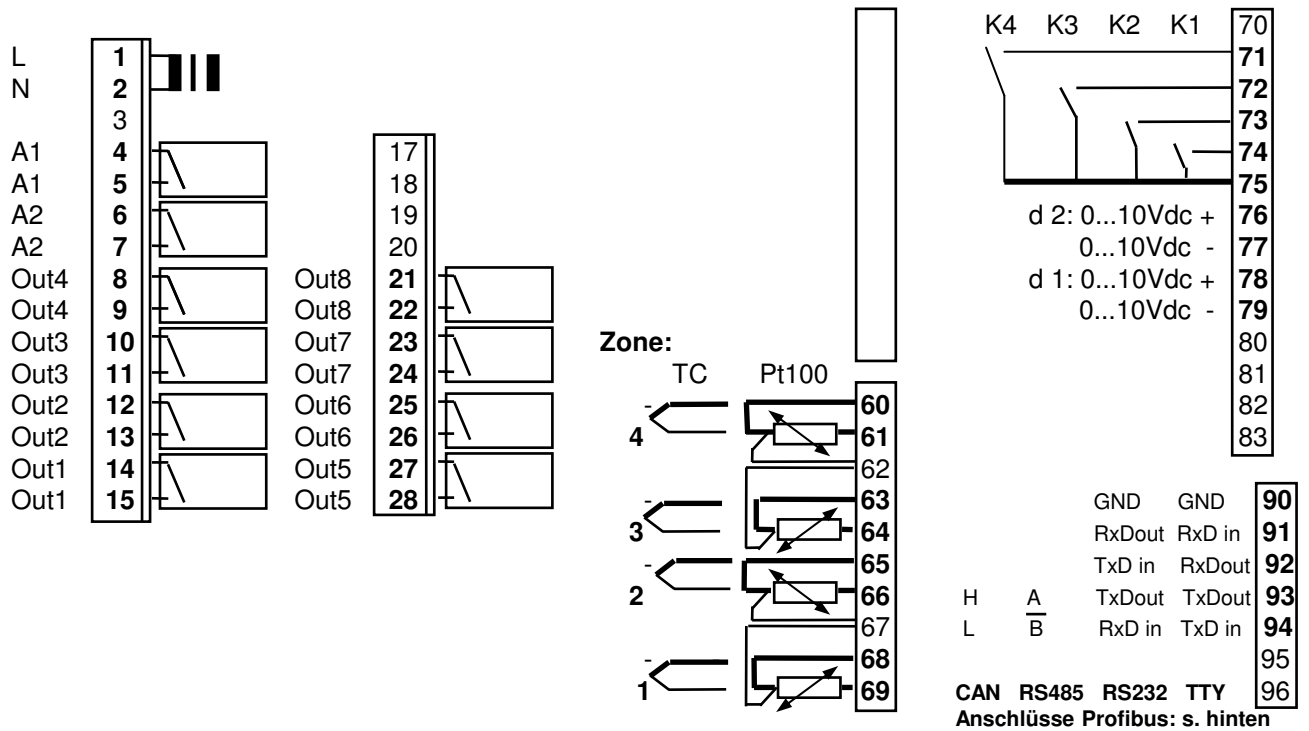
L 1
N 2
3
A1 4
A1 5
A2 6
A2 7
Out4 8
Out4 9
Out3 10
Out3 11
Out2 12
Out2 13
Out1 14
Out1 15

17
18
19
20
Out8 21
Out8 22
Out7 23
Out7 24
Out6 25
Out6 26
Out5 27
Out5 28

Zone:
TC Pt100
- 4 60
61
62
- 3 63
64
- 2 65
66
67
- 1 68
69

K4 K3 K2 K1 70
71
72
73
74
75
d 2: 0...10Vdc + 76
0...10Vdc - 77
d 1: 0...10Vdc + 78
0...10Vdc - 79
80
81
82
83

GND GND 90
RxDout RxD in 91
TxD in RxDout 92
H A TxDout TxDout 93
L $\overline{B}$ RxD in TxD in 94
95
CAN RS485 RS232 TTY 96
Anschlüsse Profibus: s. hinten